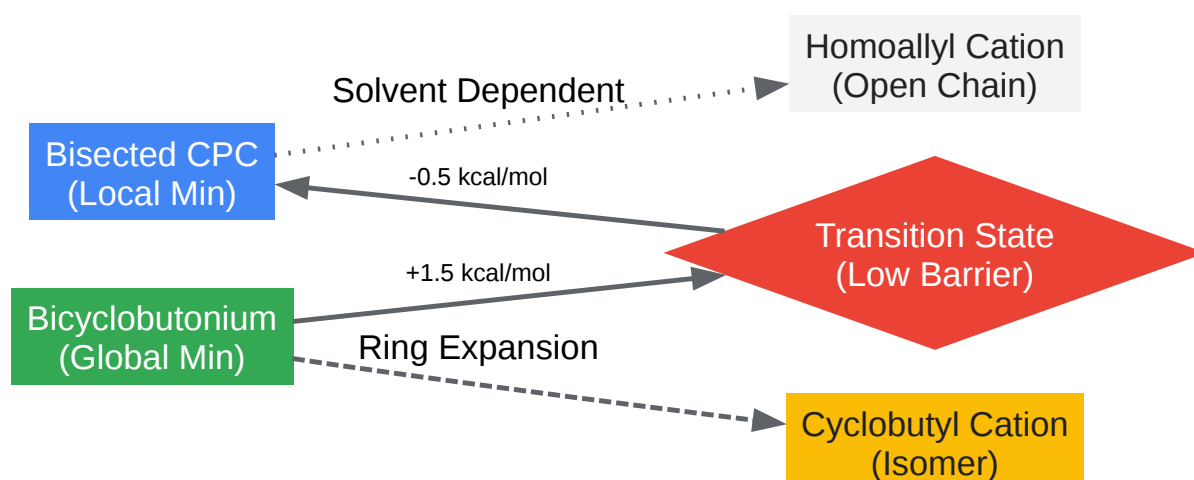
Homoallyl Cation
(Open Chain)

Solvent Dependent

Bisected CPC
(Local Min)

-0.5 kcal/mol

Transition State
(Low Barrier)

+1.5 kcal/mol

Bicyclobutonium
(Global Min)

Ring Expansion

Cyclobutyl Cation
(Isomer)